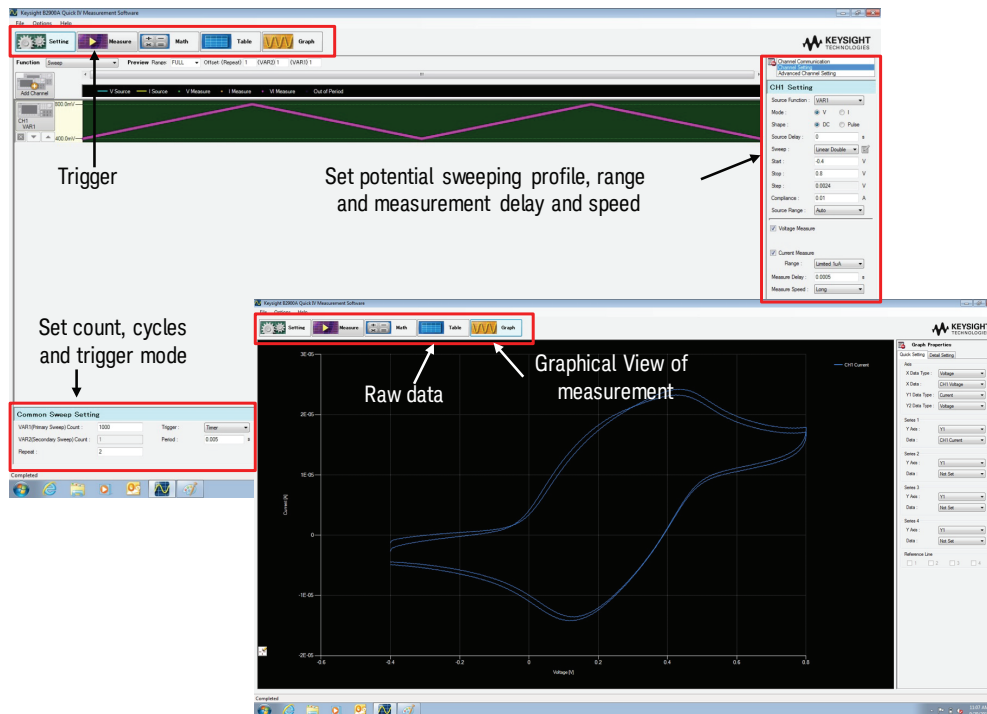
Keysight B2900A Quick IV Measurement Software

File Options Help

Setting Measure Math Table Graph

KEYSIGHT TECHNOLOGIES

Function Sweep Preview Range : FULL Offset (Repeat) 1 (VAR2) 1 (VAR1) 1

Add Channel

V Source I Source V Measure I Measure VI Measure Out of Period

800.0mV

400.0mV

CH1 VAR1

Trigger

Set potential sweeping profile, range and measurement delay and speed

Channel Communication
Channel Setting
Advanced Channel Setting

CH1 Setting

Source Function : VAR1

Mode : V I

Shape : DC Pulse

Source Delay : 0 s

Sweep : Linear Double

Start : -0.4 V

Stop : 0.8 V

Step : 0.0024 V

Compliance : 0.01 A

Source Range : Auto

Voltage Measure

Current Measure

Range : Limited 1uA

Measure Delay : 0.0005 s

Measure Speed : Long

Set count, cycles and trigger mode

Common Sweep Setting

VAR1(Primary Sweep) Count : 1000 Trigger : Timer

VAR2(Secondary Sweep) Count : 1 Period : 0.005 s

Repeat : 2

Completed

Keysight B2900A Quick IV Measurement Software

File Options Help

Setting Measure Math Table Graph

KEYSIGHT TECHNOLOGIES

Raw data

Graphical View of measurement

CH1 Current

3E-05

2E-05

1E-05

0

-1E-05

-2E-05

Current (A)

-0.6 -0.4 -0.2 0 0.2 0.4 0.6 0.8

Voltage (V)

Graph Properties

Quick Setting Detail Setting

Axis

X Data Type : Voltage

X Data : CH1 Voltage

Y1 Data Type : Current

Y2 Data Type : Voltage

Series 1

Y Axis : Y1

Data : CH1 Current

Series 2

Y Axis : Y1

Data : Not Set

Series 3

Y Axis : Y1

Data : Not Set

Series 4

Y Axis : Y1

Data : Not Set

Reference Line

Y1 Y2 X1 X2

Completed